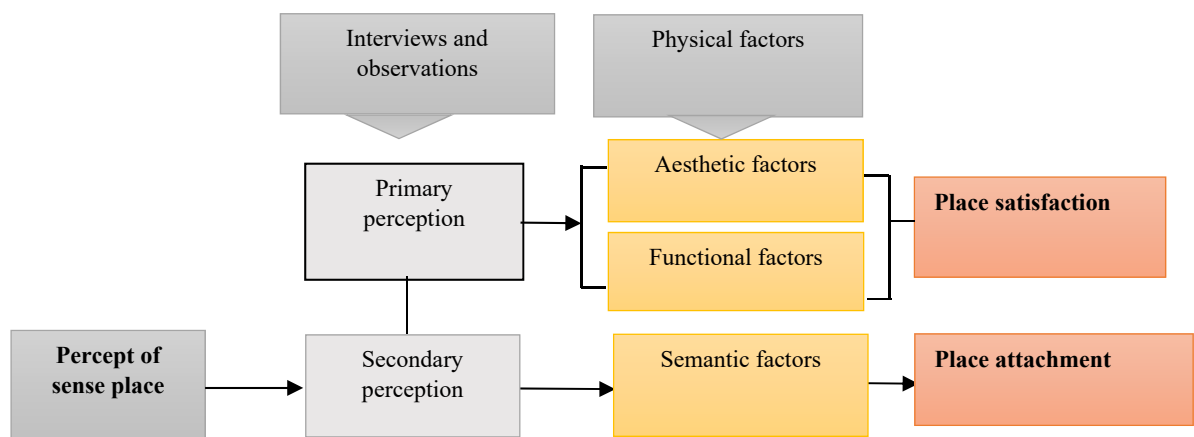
Interviews and observations

Physical factors

Primary perception

Aesthetic factors

Functional factors

Place satisfaction

Percept of sense place

Secondary perception

Semantic factors

Place attachment